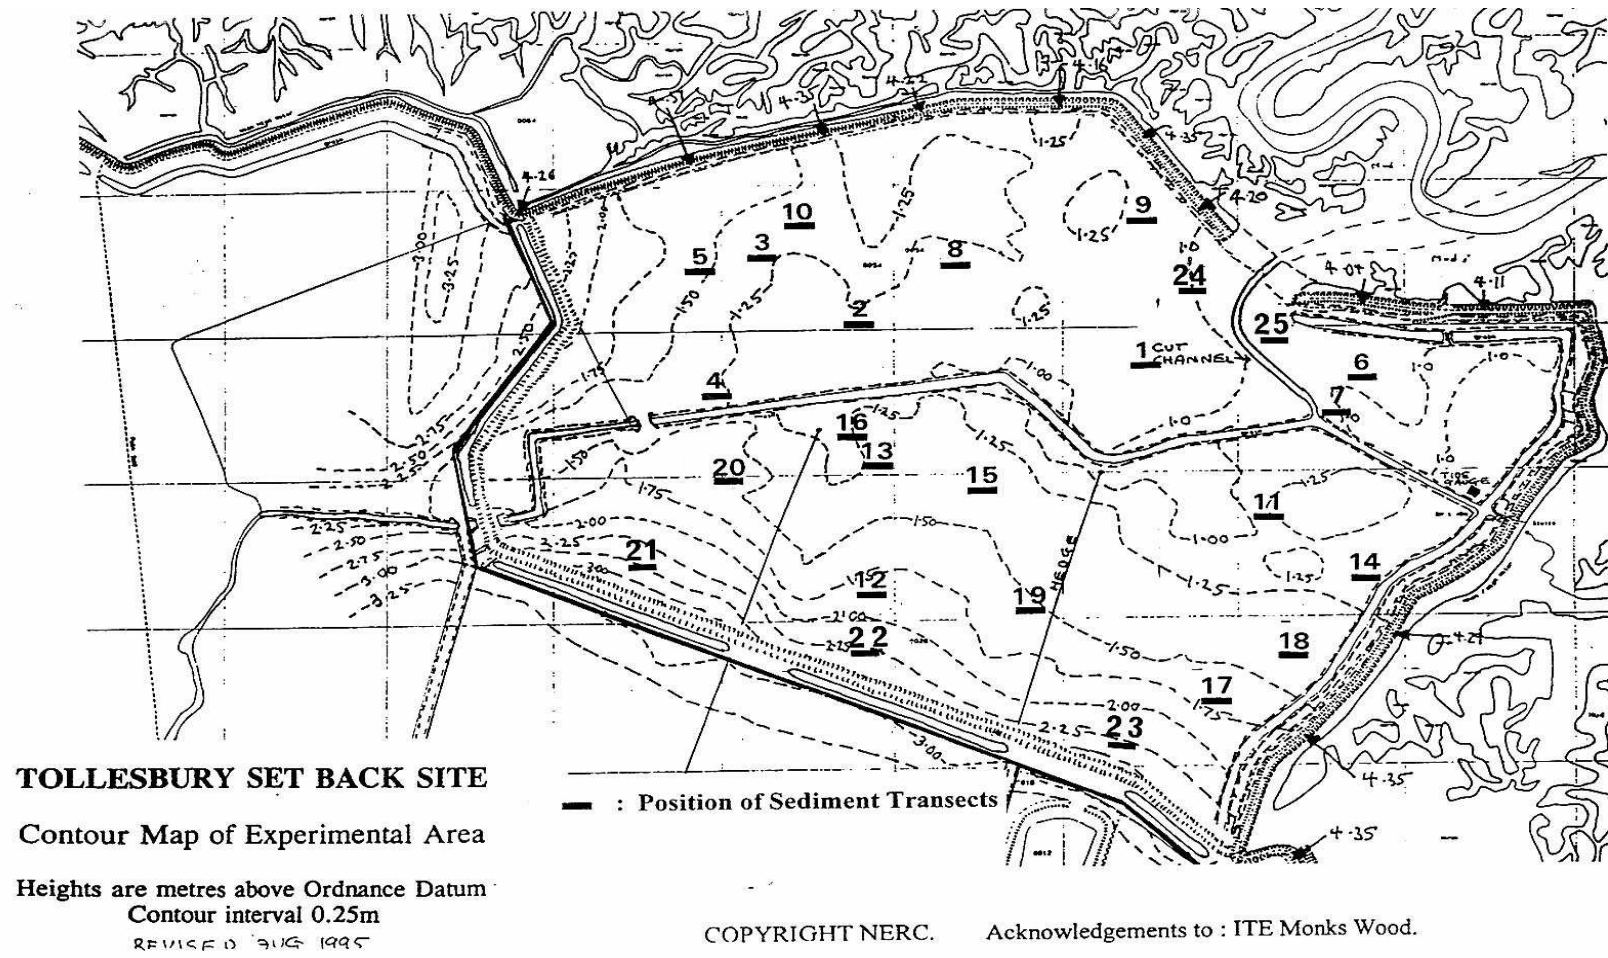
4·26
4·27
4·35
4·22
4·16
4·35
4·20
1·25
9
1·25
10
3
8
5
2
24
1·0
4·07
4·11
25
1 CUT CHANNEL
6
7
4
16
13
20
15
11
14
21
12
19
22
18
17
23
HEDGE
TIDE GAUGE
1·00
1·25
1·50
1·75
2·00
2·25
2·50
2·75
3·00
3·25
4·21
4·35
4·35

TOLLESBURY SET BACK SITE

Contour Map of Experimental Area

Heights are metres above Ordnance Datum
Contour interval 0.25m
REVISED AUG 1995

▬ : Position of Sediment Transects

COPYRIGHT NERC.   Acknowledgements to : ITE Monks Wood.